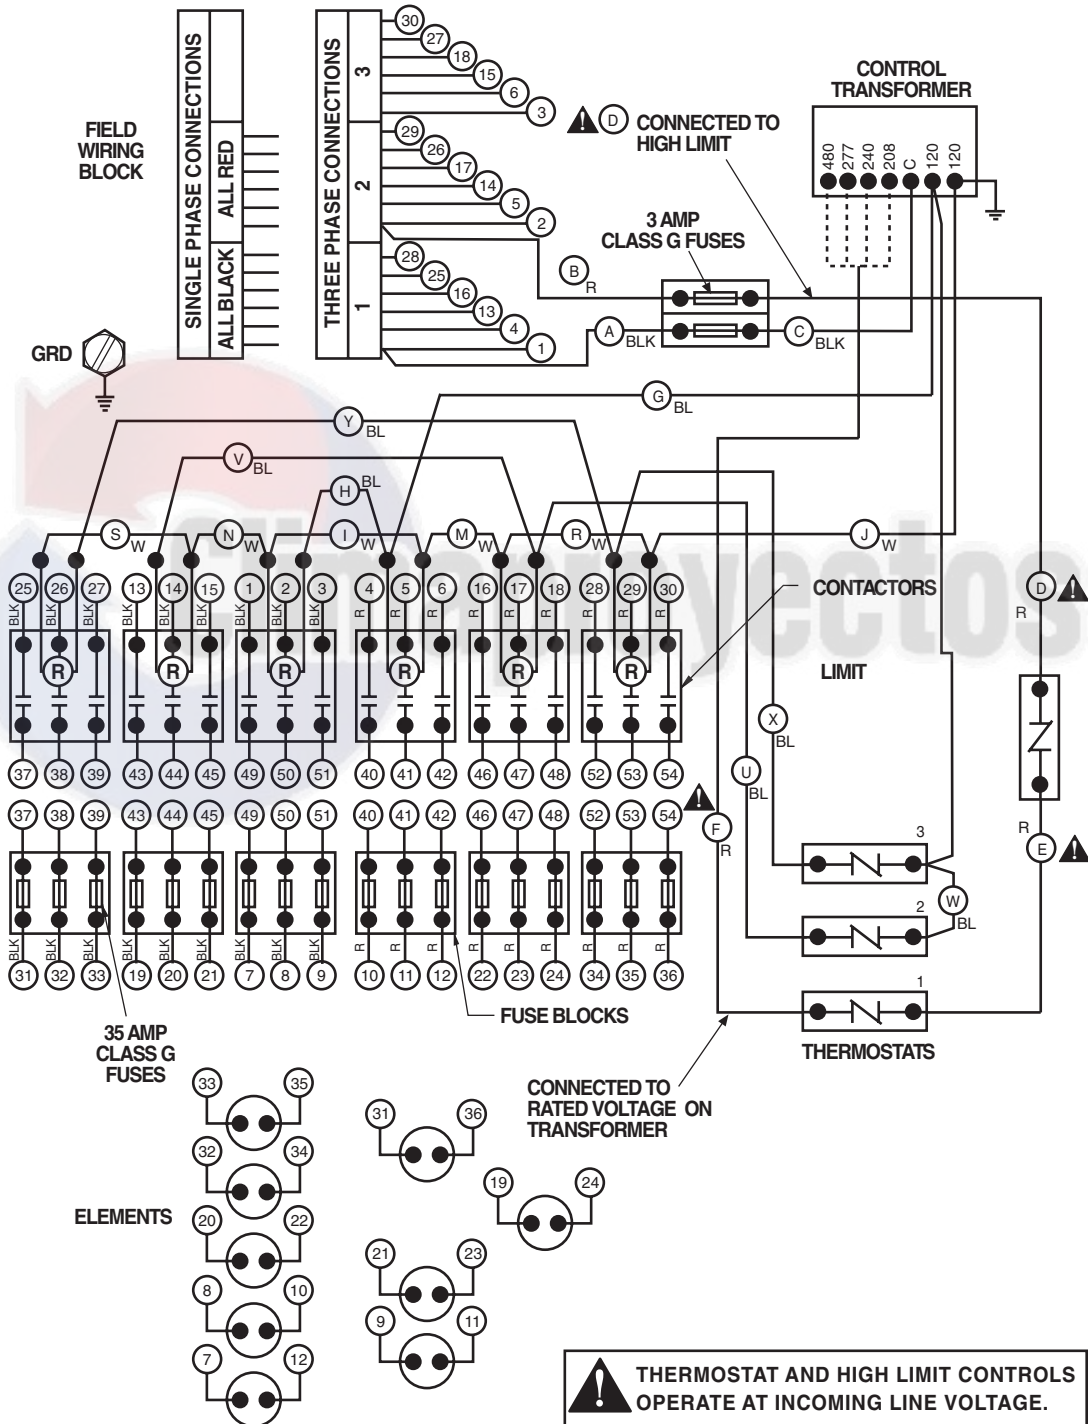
FIELD WIRING BLOCK

SINGLE PHASE CONNECTIONS

ALL RED

ALL BLACK

THREE PHASE CONNECTIONS

3

2

1

30 27 18 15 6 3

29 26 17 14 5 2

28 25 16 13 4 1

D CONNECTED TO HIGH LIMIT

CONTROL TRANSFORMER

480 277 240 208 C 120 120

3 AMP CLASS G FUSES

B R

A BLK

C BLK

GRD

G BL

Y BL

V BL

H BL

S W

N W

I W

M W

R W

J W

25 26 27 13 14 15 1 2 3 4 5 6 16 17 18 28 29 30

BLK BLK BLK BLK BLK BLK BLK BLK BLK R R R R R R R R R

R R R R R R

CONTACTORS

D R

LIMIT

X BL

U BL

37 38 39 43 44 45 49 50 51 40 41 42 46 47 48 52 53 54

37 38 39 43 44 45 49 50 51 40 41 42 46 47 48 52 53 54

F R

R E

3

W BL

2

1

BLK BLK BLK BLK BLK BLK BLK BLK BLK R R R R R R R R R

31 32 33 19 20 21 7 8 9 10 11 12 22 23 24 34 35 36

35 AMP CLASS G FUSES

FUSE BLOCKS

THERMOSTATS

CONNECTED TO RATED VOLTAGE ON TRANSFORMER

33 35

32 34

ELEMENTS

20 22

8 10

7 12

31 36

19 24

21 23

9 11

THERMOSTAT AND HIGH LIMIT CONTROLS OPERATE AT INCOMING LINE VOLTAGE.